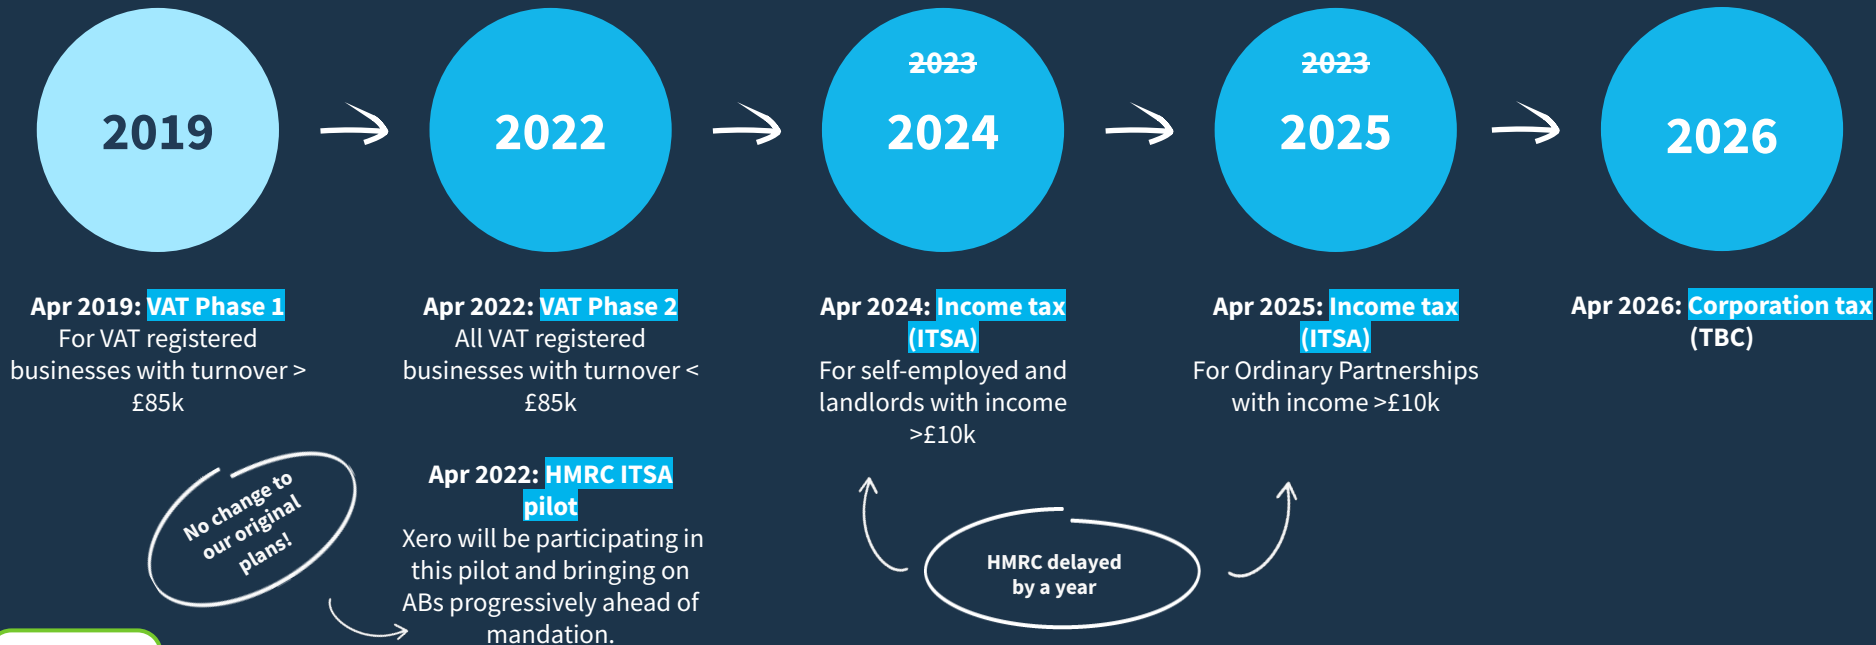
2019

2022

~~2023~~
2024

~~2023~~
2025

2026

Apr 2019: VAT Phase 1
For VAT registered businesses with turnover > £85k

Apr 2022: VAT Phase 2
All VAT registered businesses with turnover < £85k

Apr 2024: Income tax (ITSA)
For self-employed and landlords with income >£10k

Apr 2025: Income tax (ITSA)
For Ordinary Partnerships with income >£10k

Apr 2026: Corporation tax (TBC)

No change to our original plans!

Apr 2022: HMRC ITSA pilot
Xero will be participating in this pilot and bringing on ABs progressively ahead of mandation.

HMRC delayed by a year